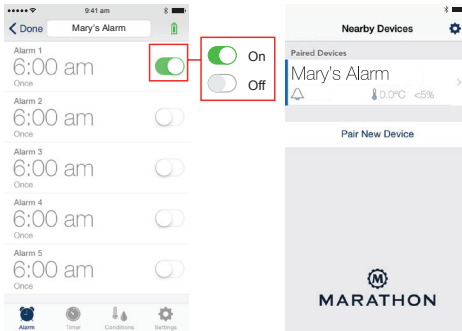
9:41 am
Done
Mary's Alarm
Alarm 1
6:00 am
Once
Alarm 2
6:00 am
Once
Alarm 3
6:00 am
Once
Alarm 4
6:00 am
Once
Alarm 5
6:00 am
Once
Alarm
Timer
Conditions
Settings

On
Off

Nearby Devices
Paired Devices
Mary's Alarm
0.0°C <5%
Pair New Device
MARATHON